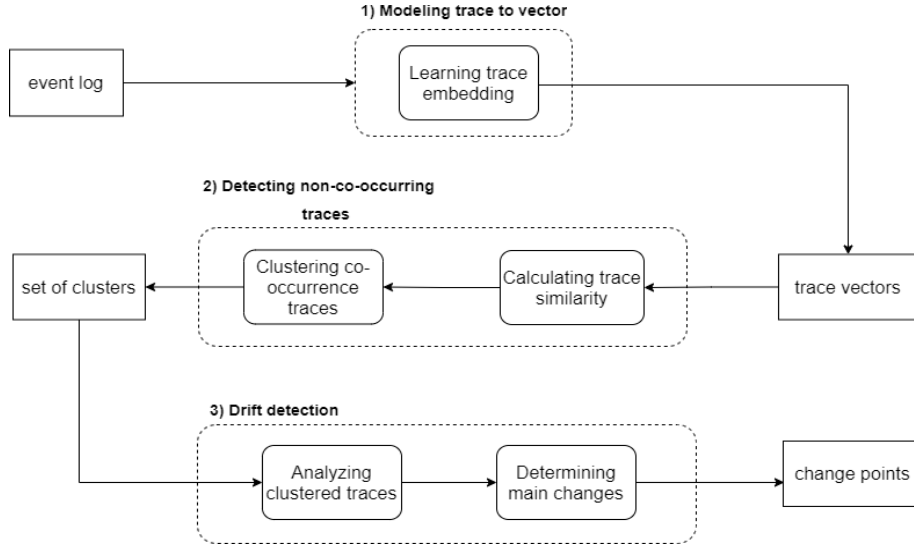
1) Modeling trace to vector

event log

Learning trace embedding

2) Detecting non-co-occurring traces

set of clusters

Clustering co-occurrence traces

Calculating trace similarity

trace vectors

3) Drift detection

Analyzing clustered traces

Determining main changes

change points